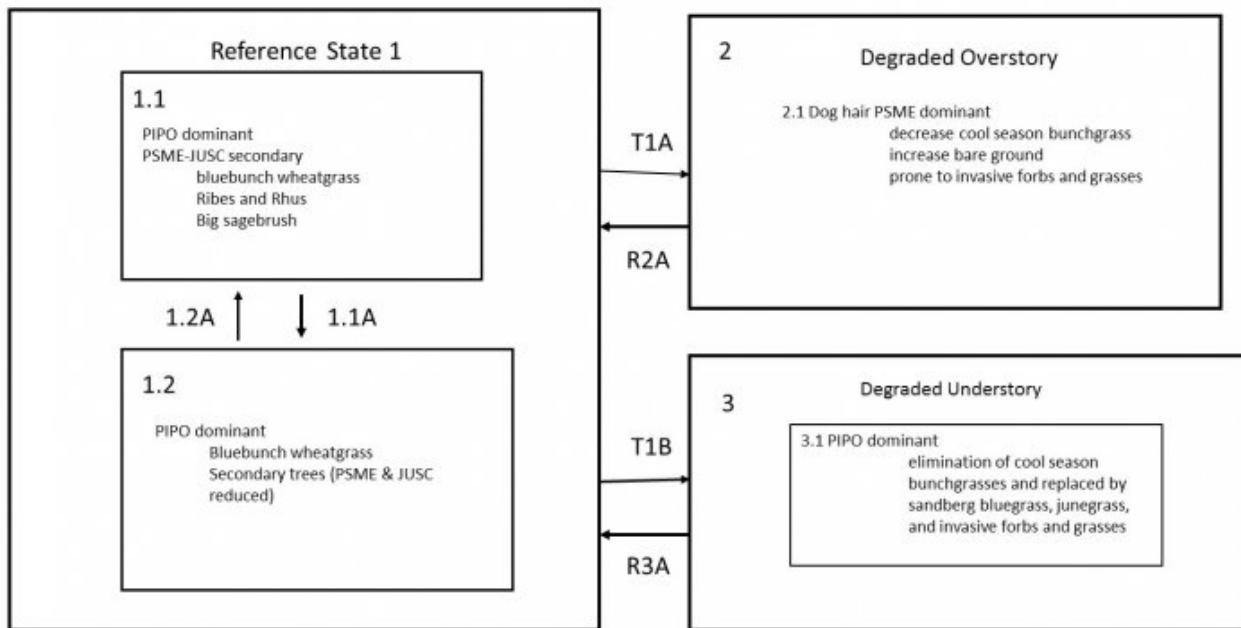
Reference State 1

1.1

PIPO dominant
PSME-JUSC secondary
bluebunch wheatgrass
Ribes and Rhus
Big sagebrush

1.2A

1.1A

1.2

PIPO dominant
Bluebunch wheatgrass
Secondary trees (PSME & JUSC reduced)

T1A

R2A

2

Degraded Overstory

2.1 Dog hair PSME dominant
decrease cool season bunchgrass
increase bare ground
prone to invasive forbs and grasses

T1B

R3A

3

Degraded Understory

3.1 PIPO dominant
elimination of cool season bunchgrasses and replaced by sandberg bluegrass, junegrass, and invasive forbs and grasses